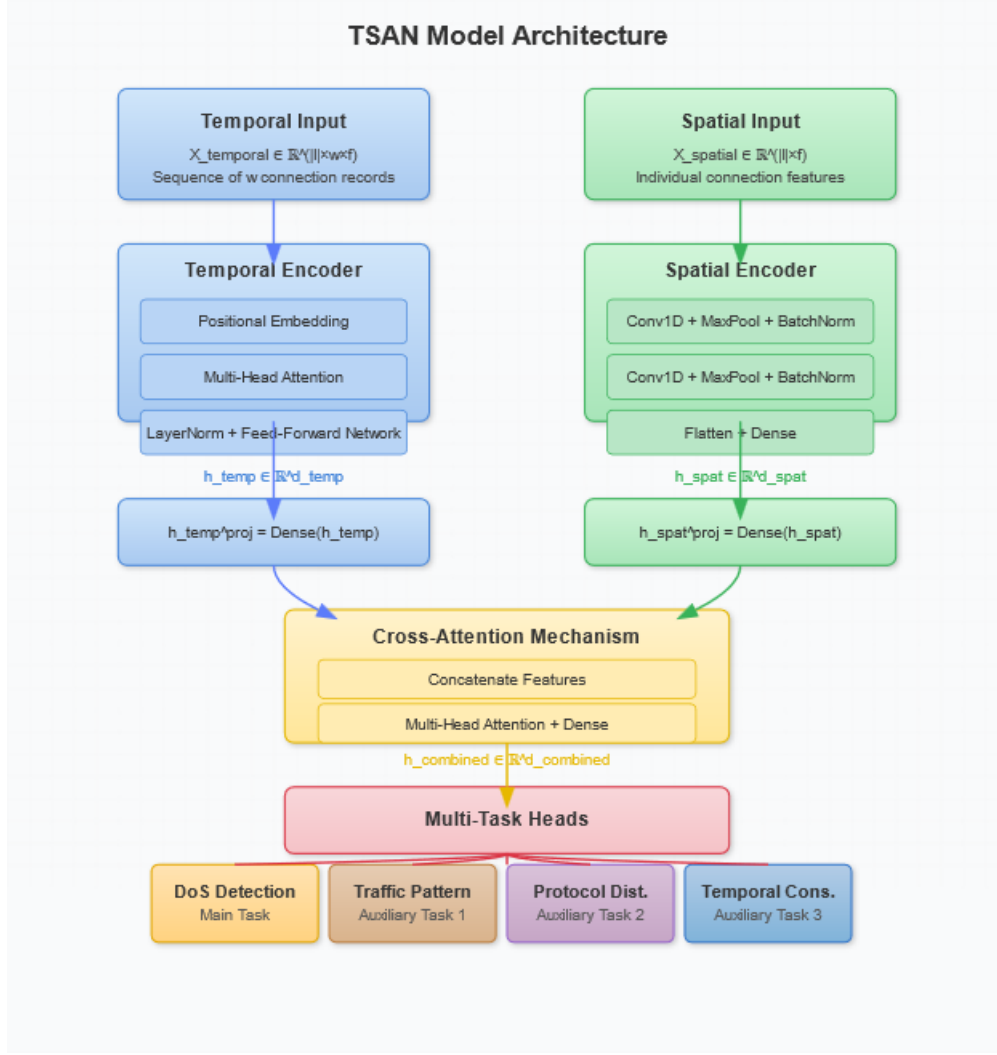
TSAN Model Architecture

Temporal Input
X_temporal ∈ ℝ^(|I|×w×f)
Sequence of w connection records

Spatial Input
X_spatial ∈ ℝ^(|I|×f)
Individual connection features

Temporal Encoder
Positional Embedding
Multi-Head Attention
LayerNorm + Feed-Forward Network

Spatial Encoder
Conv1D + MaxPool + BatchNorm
Conv1D + MaxPool + BatchNorm
Flatten + Dense

h_temp ∈ ℝ^d_temp

h_spat ∈ ℝ^d_spat

h_temp^proj = Dense(h_temp)

h_spat^proj = Dense(h_spat)

Cross-Attention Mechanism
Concatenate Features
Multi-Head Attention + Dense

h_combined ∈ ℝ^d_combined

Multi-Task Heads

DoS Detection
Main Task

Traffic Pattern
Auxiliary Task 1

Protocol Dist.
Auxiliary Task 2

Temporal Cons.
Auxiliary Task 3